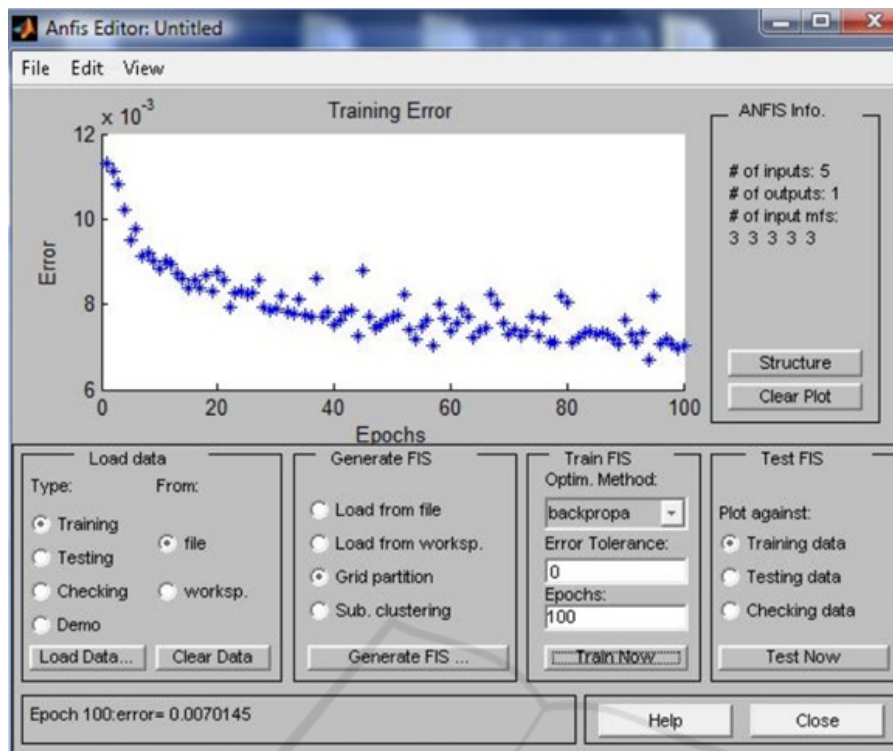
Anfis Editor: Untitled

File Edit View

Training Error

$\times 10^{-3}$

12

10

8

6

Error

0 20 40 60 80 100

Epochs

ANFIS Info.

# of inputs: 5
# of outputs: 1
# of input mfs:
3 3 3 3 3

Structure

Clear Plot

Load data

Type: From:

Training

Testing

Checking

Demo

file

worksp.

Load Data...

Clear Data

Generate FIS

Load from file

Load from worksp.

Grid partition

Sub. clustering

Generate FIS ...

Train FIS

Optim. Method:

backpropa

Error Tolerance:

0

Epochs:

100

Train Now

Test FIS

Plot against:

Training data

Testing data

Checking data

Test Now

Epoch 100:error= 0.0070145

Help

Close